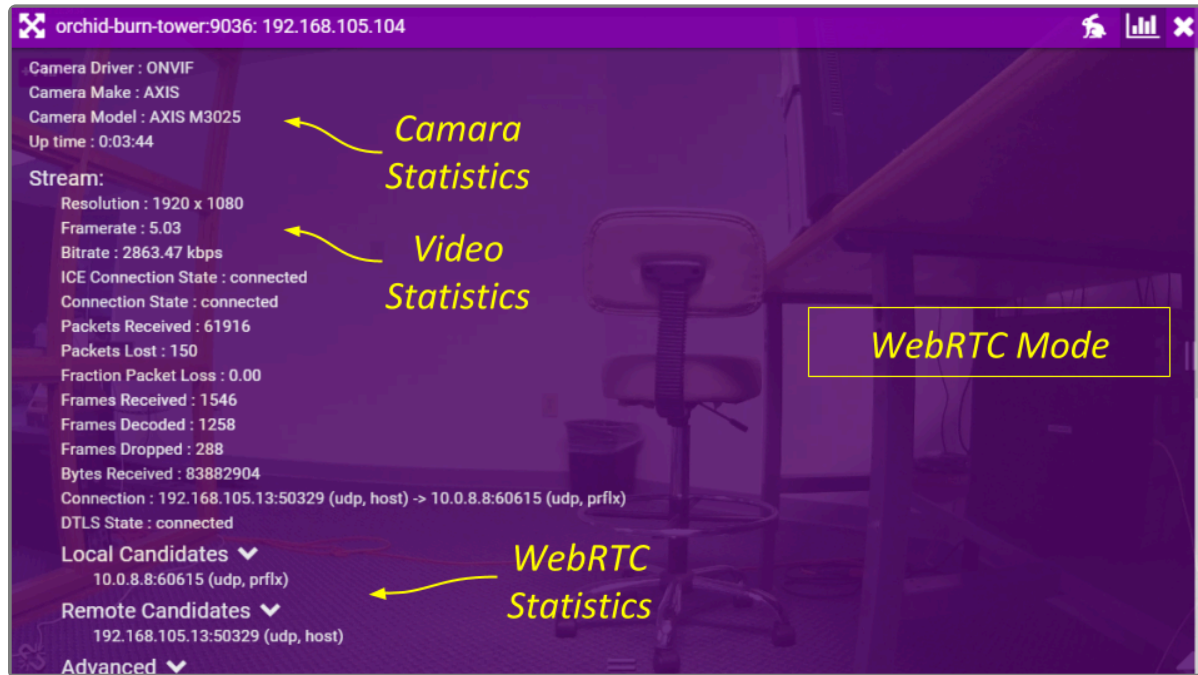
orchid-burn-tower:9036: 192.168.105.104

Camera Driver : ONVIF
Camera Make : AXIS
Camera Model : AXIS M3025
Up time : 0:03:44

Camara Statistics

Stream:
Resolution : 1920 x 1080
Framerate : 5.03
Bitrate : 2863.47 kbps
ICE Connection State : connected
Connection State : connected
Packets Received : 61916
Packets Lost : 150
Fraction Packet Loss : 0.00
Frames Received : 1546
Frames Decoded : 1258
Frames Dropped : 288
Bytes Received : 83882904
Connection : 192.168.105.13:50329 (udp, host) -> 10.0.8.8:60615 (udp, prflx)
DTLS State : connected

Video Statistics

WebRTC Mode

Local Candidates
10.0.8.8:60615 (udp, prflx)
Remote Candidates
192.168.105.13:50329 (udp, host)
Advanced

WebRTC Statistics